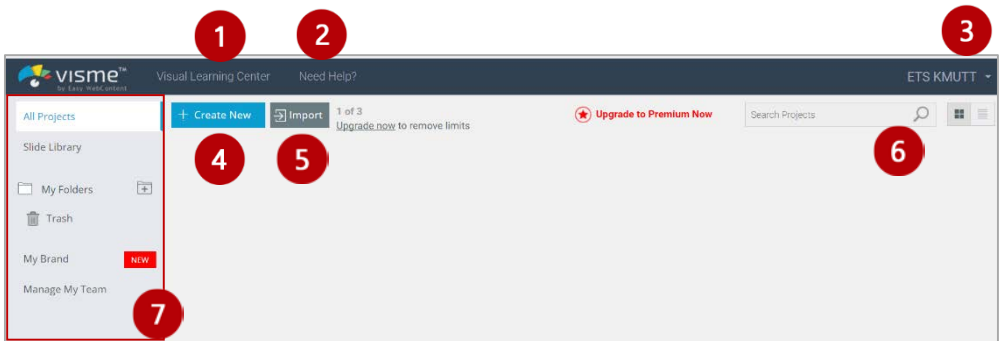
1
2
3
visme™
by Easy WebContent
Visual Learning Center
Need Help?
ETS KMUTT
All Projects
Slide Library
My Folders
Trash
My Brand
NEW
Manage My Team
+ Create New
Import
1 of 3
Upgrade now to remove limits
Upgrade to Premium Now
Search Projects
4
5
6
7